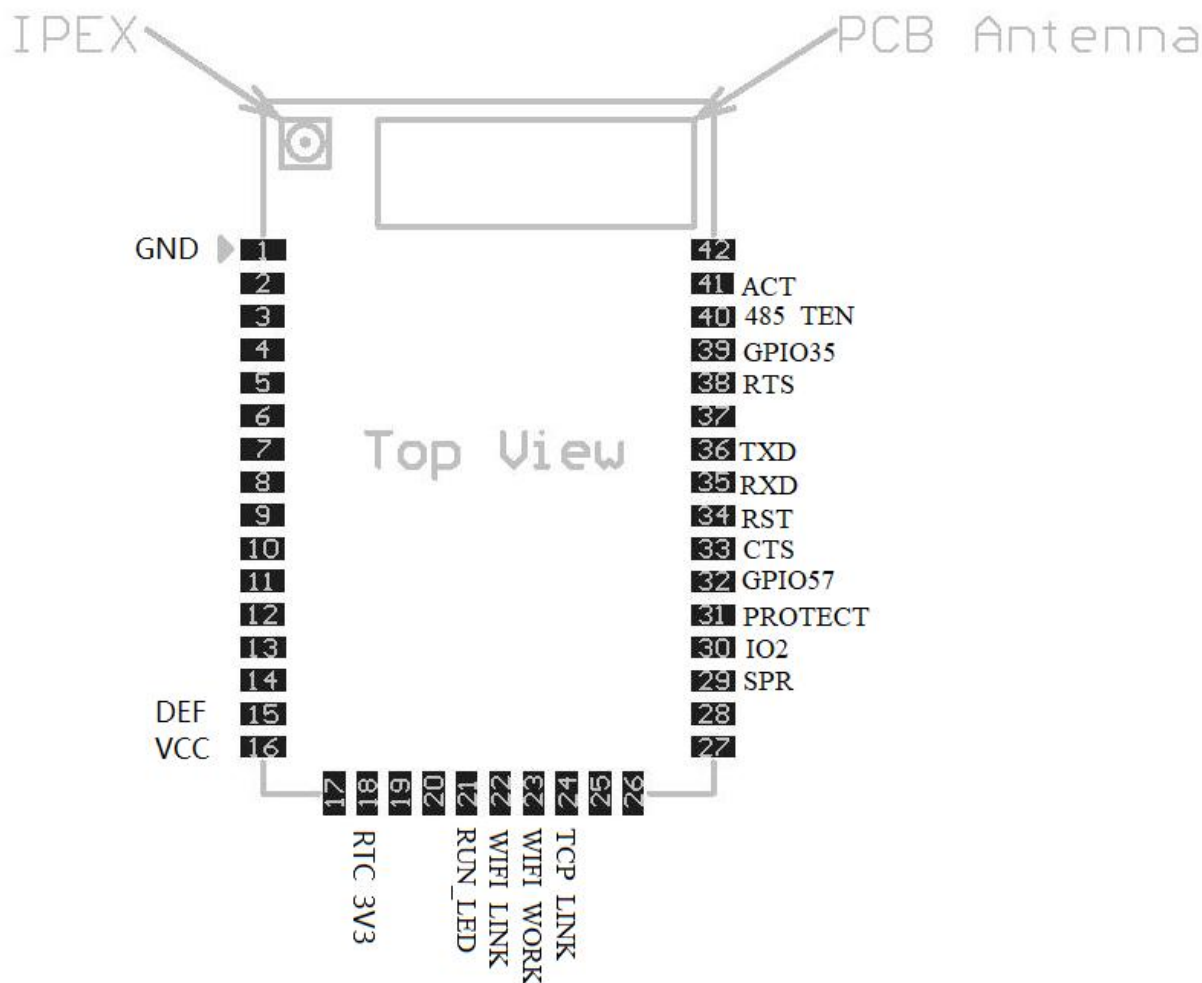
IPEX

PCB Antenna

Top View

GND 1
2
3
4
5
6
7
8
9
10
11
12
13
14
DEF 15
VCC 16

42
41 ACT
40 485 TEN
39 GPIO35
38 RTS
37
36 TXD
35 RXD
34 RST
33 CTS
32 GPIO57
31 PROTECT
30 IO2
29 SPR
28
27

17
18 RTC 3V3
19
20
21 RUN_LED
22 WIFI LINK
23 WIFI WORK
24 TCP LINK
25
26